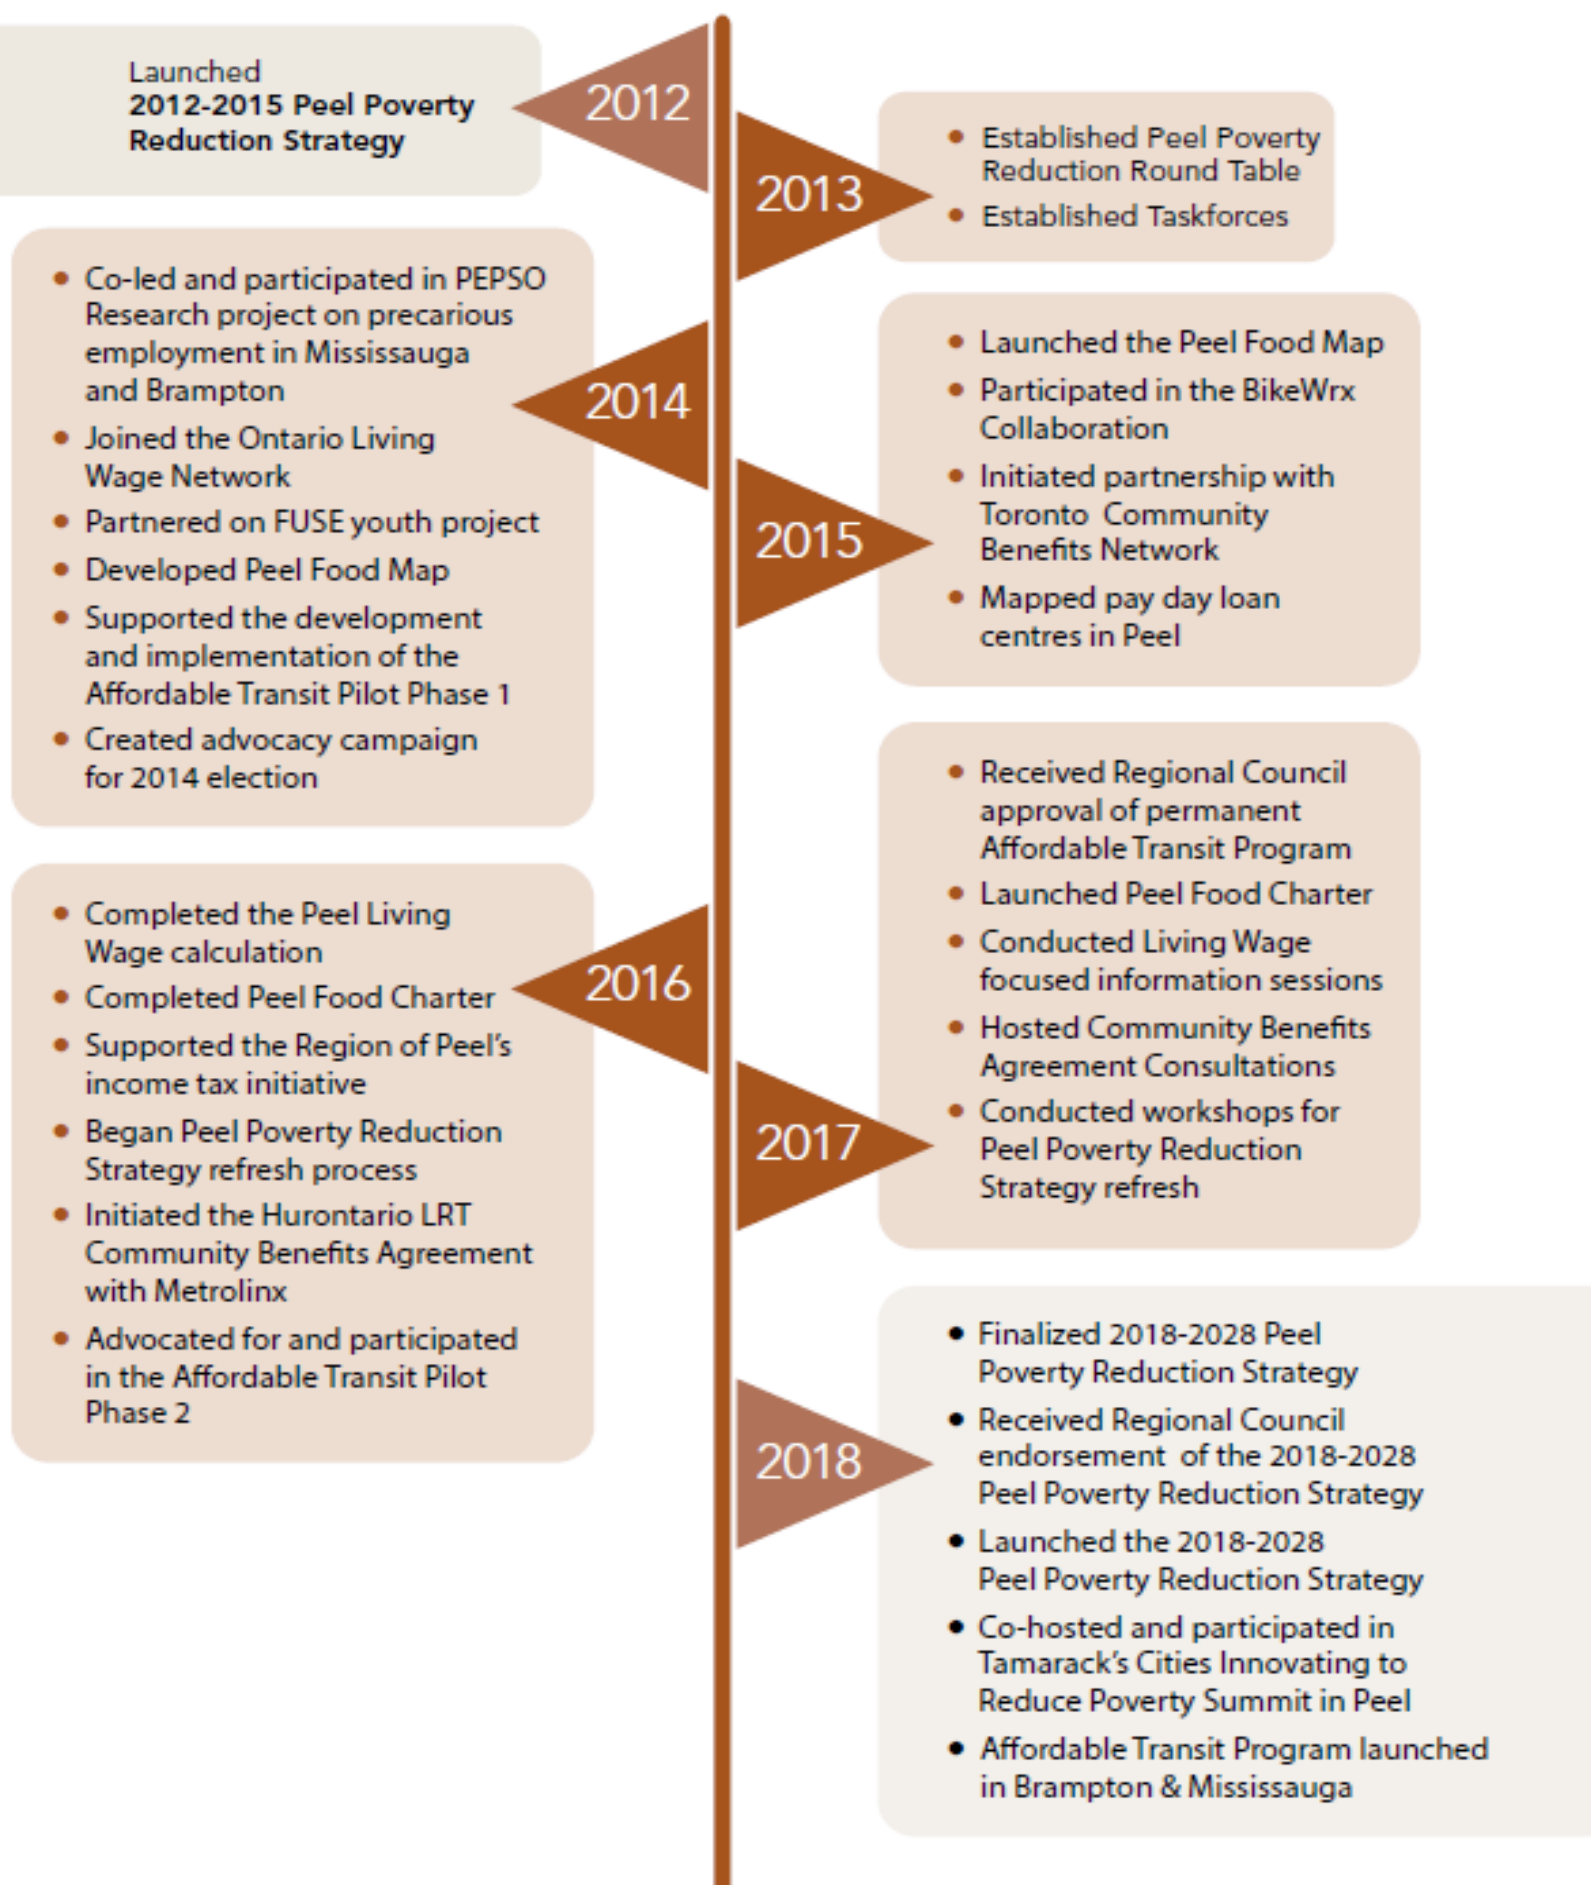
2012

Launched
**2012-2015 Peel Poverty Reduction Strategy**

2013

- Established Peel Poverty Reduction Round Table
- Established Taskforces

2014

- Co-led and participated in PEPSO Research project on precarious employment in Mississauga and Brampton
- Joined the Ontario Living Wage Network
- Partnered on FUSE youth project
- Developed Peel Food Map
- Supported the development and implementation of the Affordable Transit Pilot Phase 1
- Created advocacy campaign for 2014 election

2015

- Launched the Peel Food Map
- Participated in the BikeWrx Collaboration
- Initiated partnership with Toronto Community Benefits Network
- Mapped pay day loan centres in Peel

2016

- Completed the Peel Living Wage calculation
- Completed Peel Food Charter
- Supported the Region of Peel's income tax initiative
- Began Peel Poverty Reduction Strategy refresh process
- Initiated the Hurontario LRT Community Benefits Agreement with Metrolinx
- Advocated for and participated in the Affordable Transit Pilot Phase 2

2017

- Received Regional Council approval of permanent Affordable Transit Program
- Launched Peel Food Charter
- Conducted Living Wage focused information sessions
- Hosted Community Benefits Agreement Consultations
- Conducted workshops for Peel Poverty Reduction Strategy refresh

2018

- Finalized 2018-2028 Peel Poverty Reduction Strategy
- Received Regional Council endorsement of the 2018-2028 Peel Poverty Reduction Strategy
- Launched the 2018-2028 Peel Poverty Reduction Strategy
- Co-hosted and participated in Tamarack's Cities Innovating to Reduce Poverty Summit in Peel
- Affordable Transit Program launched in Brampton & Mississauga